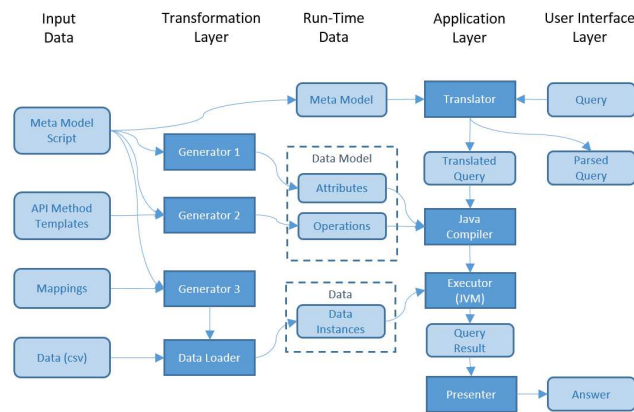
Input Data

Transformation Layer

Run-Time Data

Application Layer

User Interface Layer

Meta Model Script

Meta Model

Translator

Query

Generator 1

Data Model

Translated Query

Parsed Query

Attributes

API Method Templates

Generator 2

Operations

Java Compiler

Mappings

Generator 3

Data

Executor (JVM)

Data Instances

Data (csv)

Data Loader

Query Result

Presenter

Answer